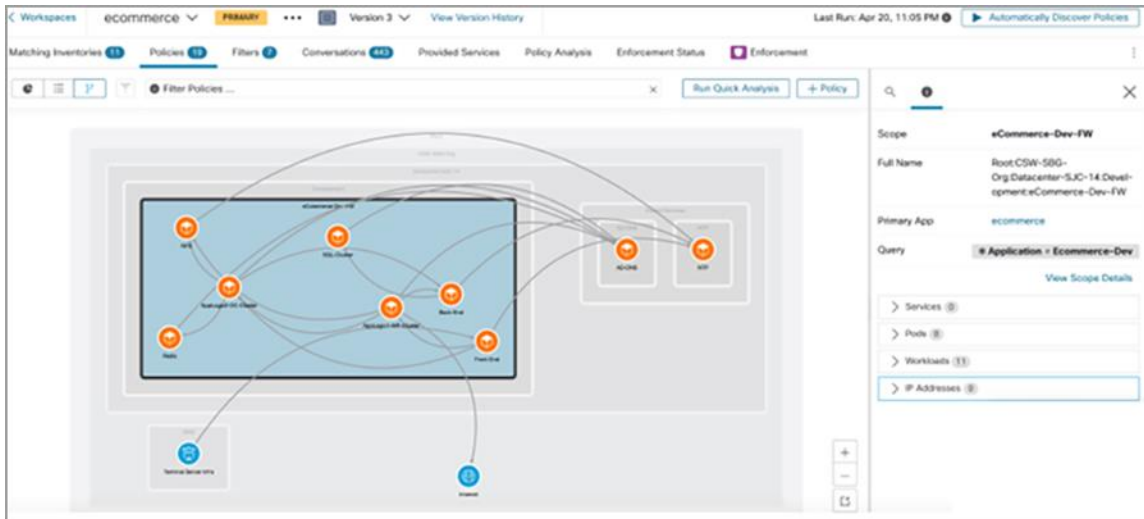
< Workspaces ecommerce PRIMARY ••• Version 3 View Version History

Last Run: Apr 20, 11:05 PM Automatically Discover Policies

Matching Inventories 11 Policies 18 Filters 2 Conversations 443 Provided Services Policy Analysis Enforcement Status Enforcement

Filter Policies ... × Run Quick Analysis + Policy

eCommerce-Dev-FW

NFS

SQL-Cluster

AD-DNS

NTP

Tomcat-DB-Cluster

Back-End

Redis

Tomcat-WF-Cluster

Front-End

Technical Server VMs

Internet

+

−

Scope eCommerce-Dev-FW

Full Name Root:CSW-SBG-Org:Datacenter-SJC-14:Development:eCommerce-Dev-FW

Primary App ecommerce

Query • Application = Ecommerce-Dev

View Scope Details

> Services 0

> Pods 0

> Workloads 11

> IP Addresses 0